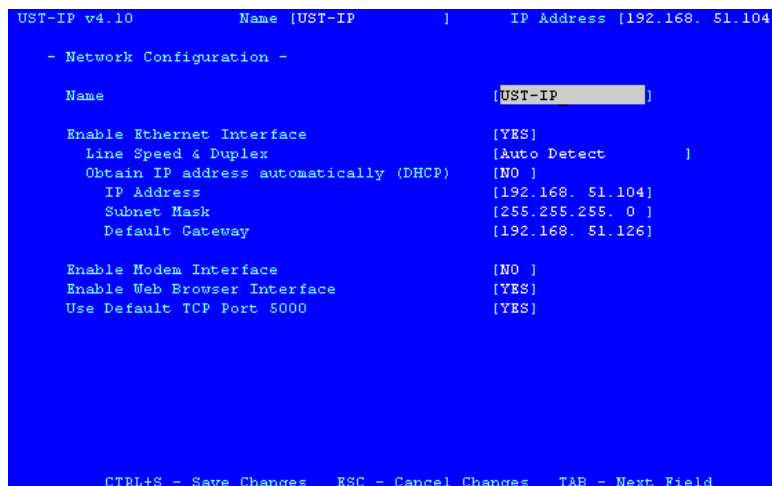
UST-IP v4.10 Name [UST-IP ] IP Address [192.168. 51.104

- Network Configuration -

Name [UST-IP_ ]

Enable Ethernet Interface [YES]
Line Speed & Duplex [Auto Detect ]
Obtain IP address automatically (DHCP) [NO ]
IP Address [192.168. 51.104]
Subnet Mask [255.255.255. 0 ]
Default Gateway [192.168. 51.126]

Enable Modem Interface [NO ]
Enable Web Browser Interface [YES]
Use Default TCP Port 5000 [YES]

CTRL+S - Save Changes ESC - Cancel Changes TAB - Next Field